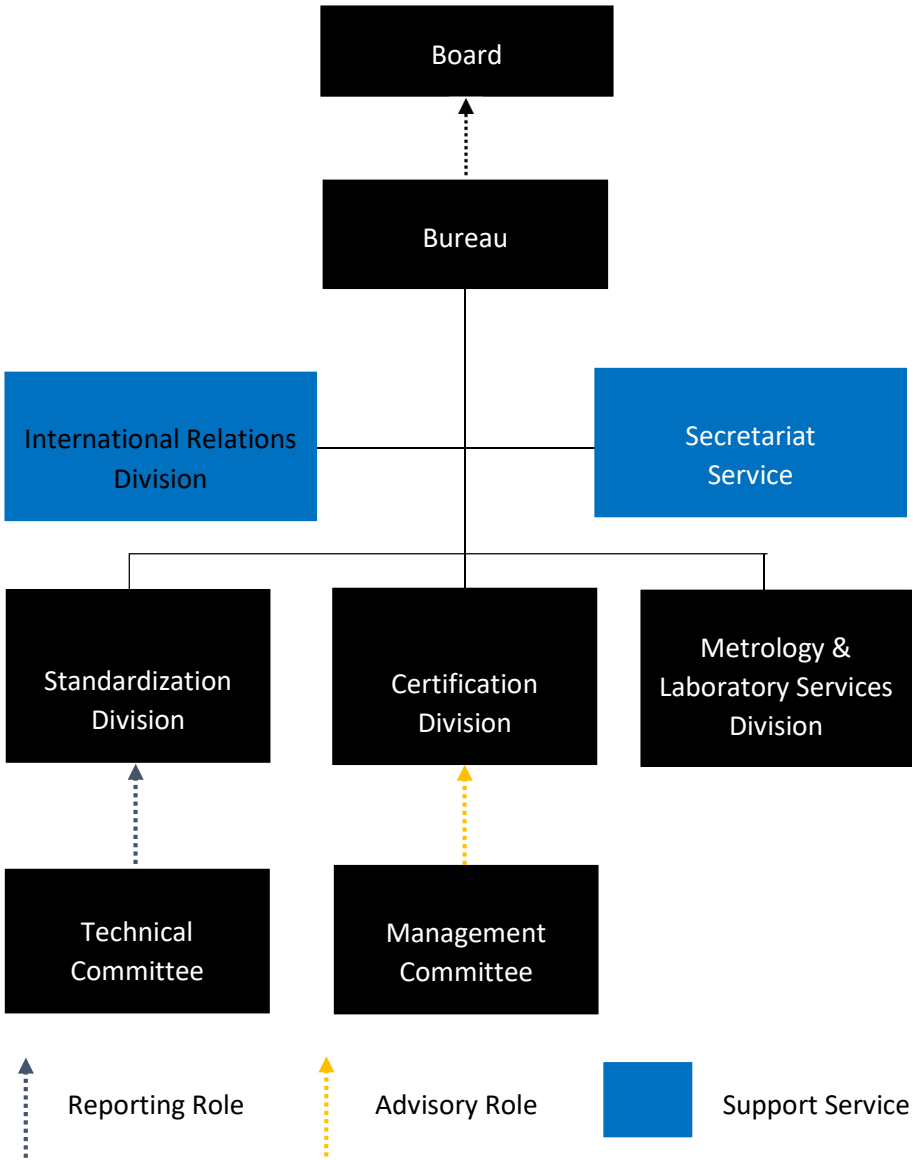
Board

Bureau

International Relations Division

Secretariat Service

Standardization Division

Certification Division

Metrology & Laboratory Services Division

Technical Committee

Management Committee

Reporting Role

Advisory Role

Support Service